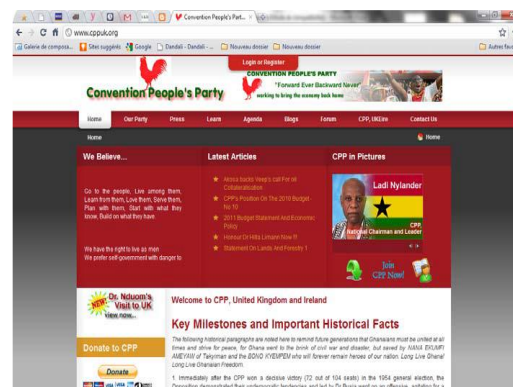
Convention People's Part... ×

www.cppuk.org

Galerie de composa... Sites suggérés Google Dandali - Dandali - ... Nouveau dossier Nouveau dossier Autres fav

Login or Register

CONVENTION PEOPLE'S PARTY
"Forward Ever Backward Never"
working to bring the economy back home

Convention People's Party

Home | Our Party | Press | Leam | Agenda | Blogs | Forum | CPP, UK/Ire | Contact Us

Home | Home

We Believe...

Go to the people, Live among them, Learn from them, Love them, Serve them, Plan with them, Start with what they know, Build on what they have.

We have the right to live as men
We prefer self-government with danger to

Latest Articles

Akoss backs Veep's call For All Collateralization
CPP's Position On The 2010 Budget - No 10
2011 Budget Statement And Economic Policy
Honour Dr Hilla Limann Now !!!
Statement On Lands And Forestry 1

CPP in Pictures

Ladi Nylander
CPP
National Chairman and Leader

Join CPP Now!

NEW! Dr. Nduom's Visit to UK view now...

Donate to CPP

Donate

Welcome to CPP, United Kingdom and Ireland

Key Milestones and Important Historical Facts

The following historical paragraphs are noted here to remind future generations that Ghanaians must be united at all times and strive for peace, for Ghana went to the brink of civil war and disaster, but saved by NANA EKUMFI AMEYAW of Tekyiman and the BONO KYEMPEM who will forever remain heroes of our nation. Long Live Ghana! Long Live Ghanaian Freedom.

1. Immediately after the CPP won a decisive victory (72 out of 104 seats) in the 1954 general election, the Opposition demonstrated their undemocratic tendencies and led by Dr Busia went on an offensive, agitating for a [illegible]